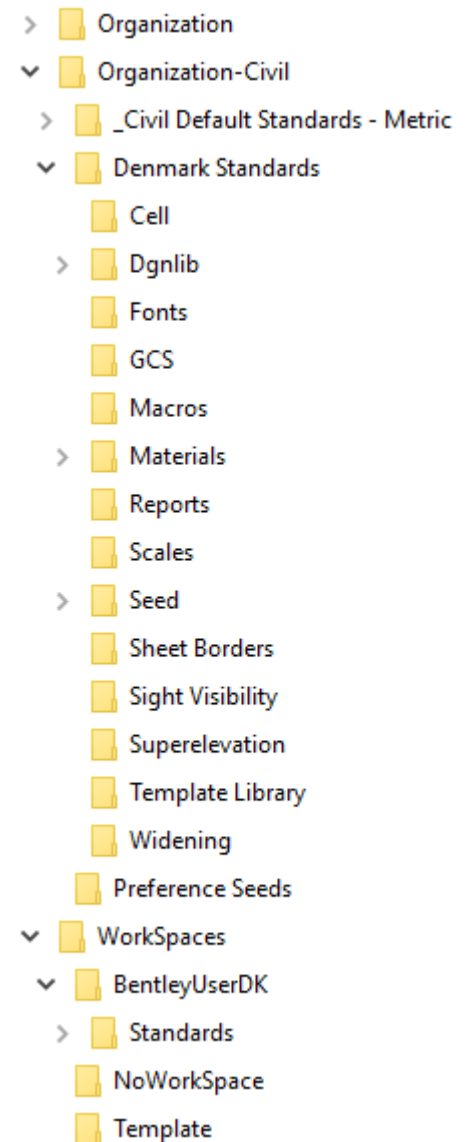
Organization
Organization-Civil
_Civil Default Standards - Metric
Denmark Standards
Cell
Dgnlib
Fonts
GCS
Macros
Materials
Reports
Scales
Seed
Sheet Borders
Sight Visibility
Superelevation
Template Library
Widening
Preference Seeds
WorkSpaces
BentleyUserDK
Standards
NoWorkSpace
Template